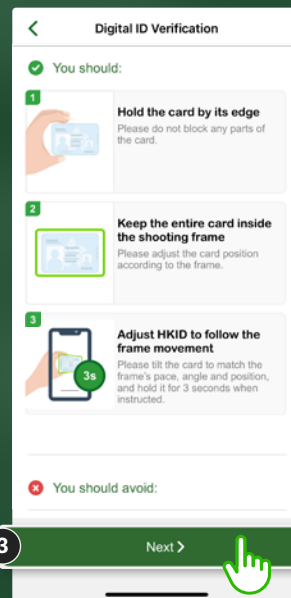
Digital ID Verification

You should:

1
Hold the card by its edge
Please do not block any parts of the card.

2
Keep the entire card inside the shooting frame
Please adjust the card position according to the frame.

3
3s
Adjust HKID to follow the frame movement
Please tilt the card to match the frame's pace, angle and position, and hold it for 3 seconds when instructed.

You should avoid:

3
Next >